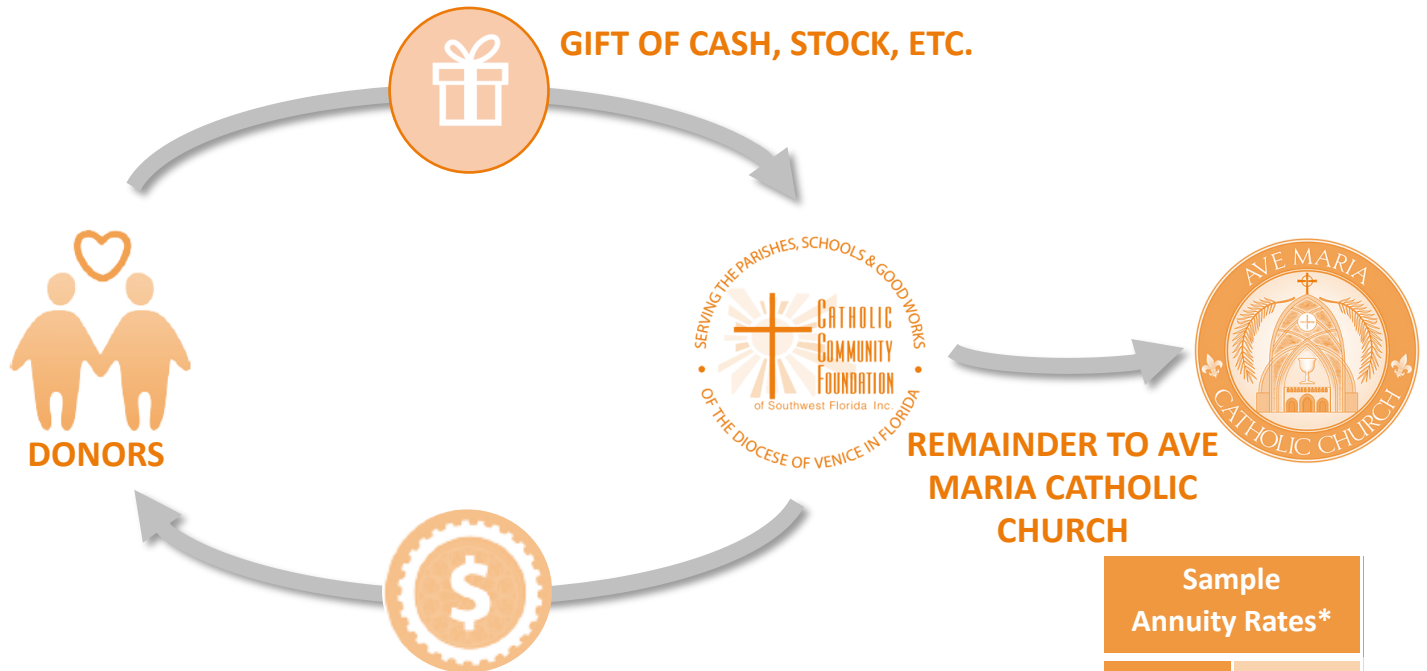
GIFT OF CASH, STOCK, ETC.

DONORS

SERVING THE PARISHES, SCHOOLS & GOOD WORKS
CATHOLIC COMMUNITY FOUNDATION
of Southwest Florida Inc.
OF THE DIOCESE OF VENICE IN FLORIDA

AVE MARIA
CATHOLIC CHURCH

REMAINDER TO AVE MARIA CATHOLIC CHURCH

| Sample Annuity Rates* |
|---|